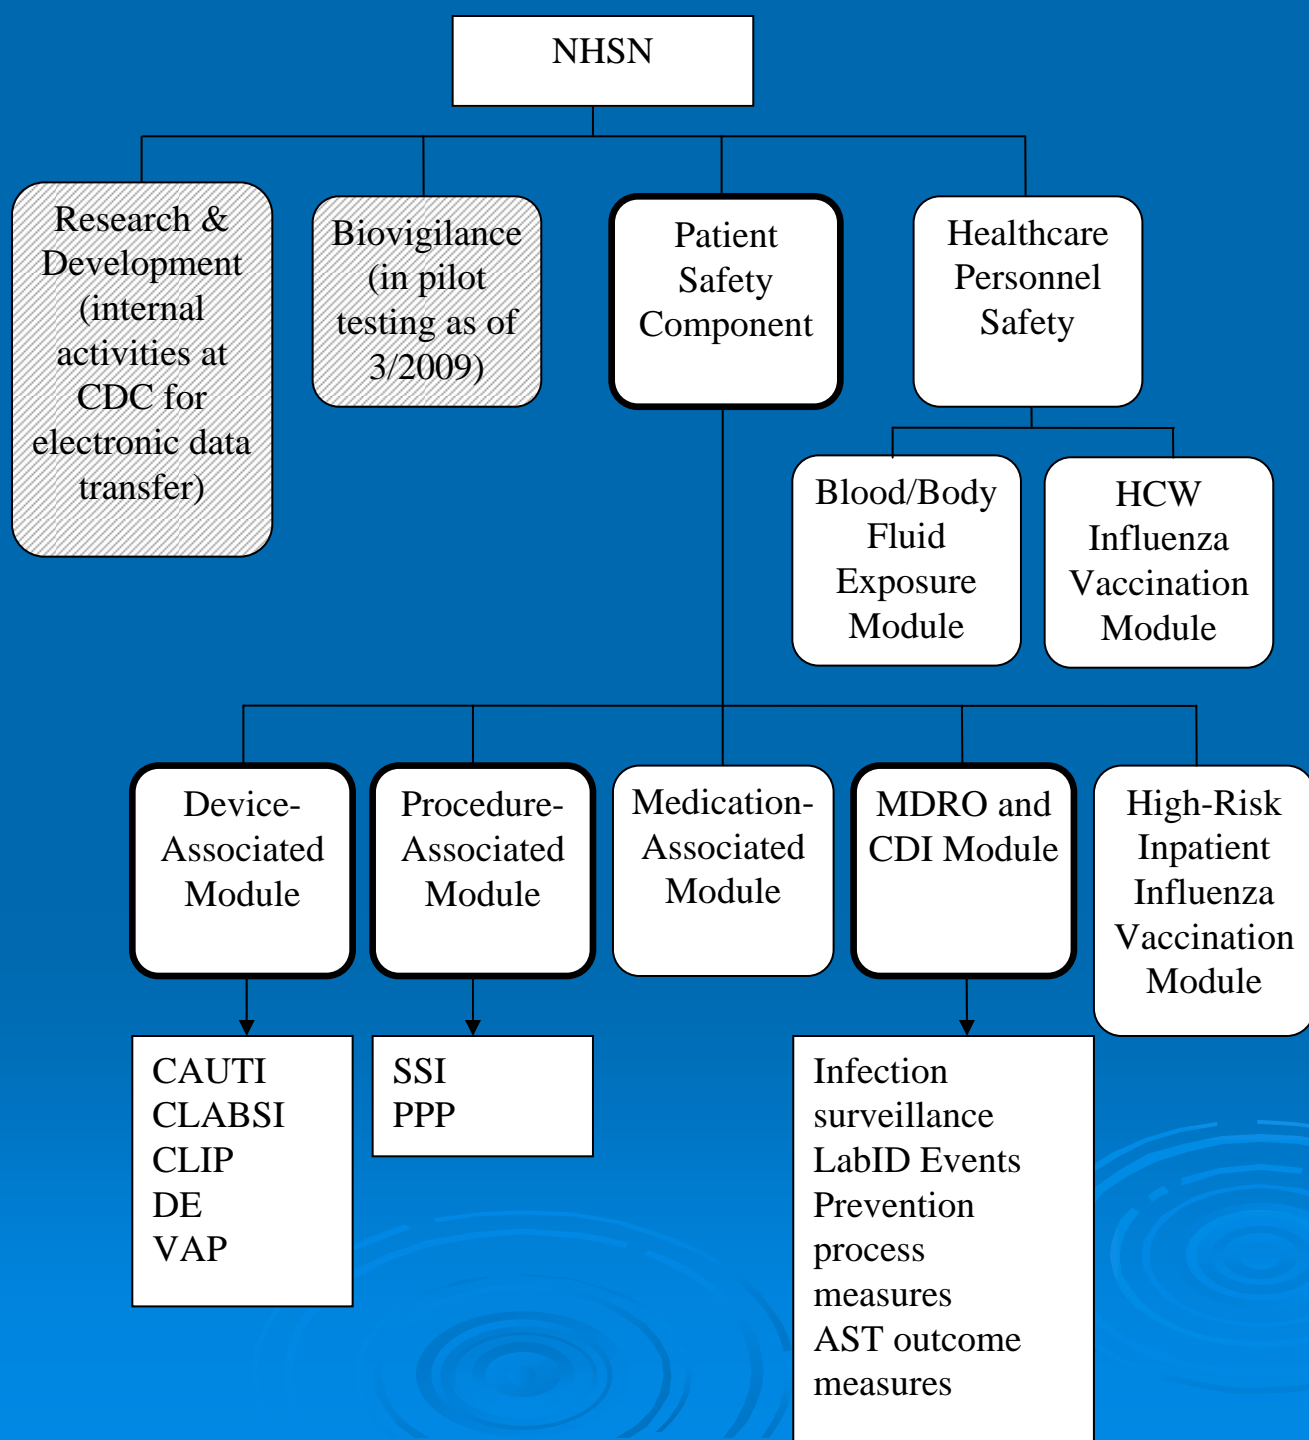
NHSN

Research & Development (internal activities at CDC for electronic data transfer)

Biovigilance (in pilot testing as of 3/2009)

Patient Safety Component

Healthcare Personnel Safety

Blood/Body Fluid Exposure Module

HCW Influenza Vaccination Module

Device-Associated Module

Procedure-Associated Module

Medication-Associated Module

MDRO and CDI Module

High-Risk Inpatient Influenza Vaccination Module

CAUTI
CLABSI
CLIP
DE
VAP

SSI
PPP

Infection surveillance
LabID Events
Prevention process measures
AST outcome measures